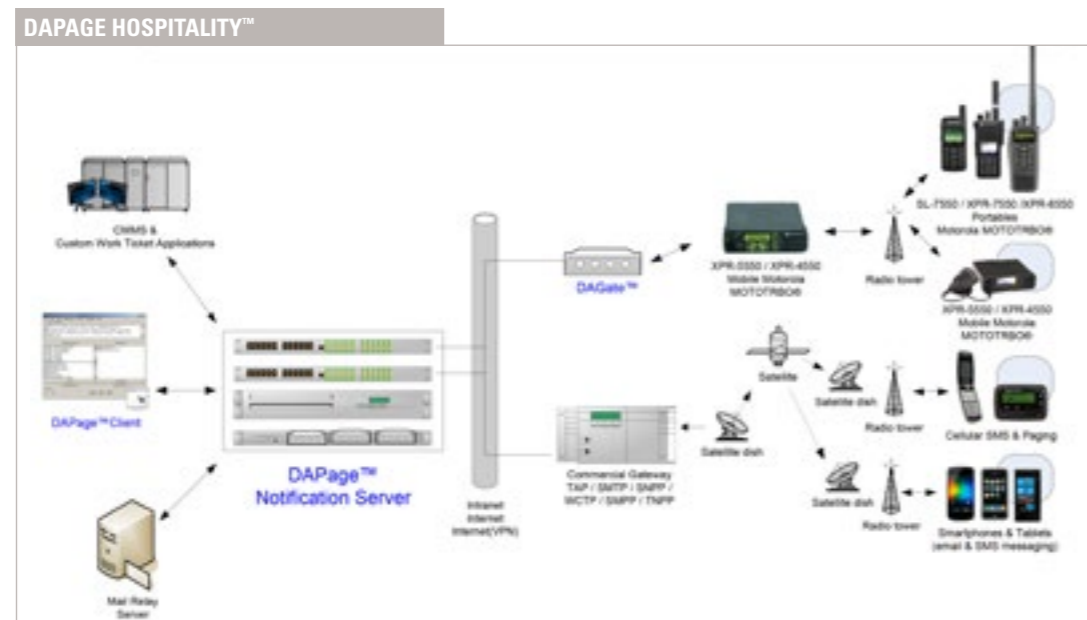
DAPAGE HOSPITALITY™

CMMS & Custom Work Ticket Applications

DAPage™ Client

Mail Relay Server

DAPage™ Notification Server

Intranet Internet Internet(VPN)

DAGate™

XPR-5550 / XPR-4550 Mobile Motorola MOTOTRBO®

Radio tower

SL-7550 / XPR-7550 / XPR-6550 Portables Motorola MOTOTRBO®

XPR-5550 / XPR-4550 Mobile Motorola MOTOTRBO®

Commercial Gateway TAP / SMTP / SNPP / WCTP / SMPP / TNPP

Satellite dish

Satellite

Satellite dish

Radio tower

Cellular SMS & Paging

Satellite dish

Radio tower

Smartphones & Tablets (email & SMS messaging)